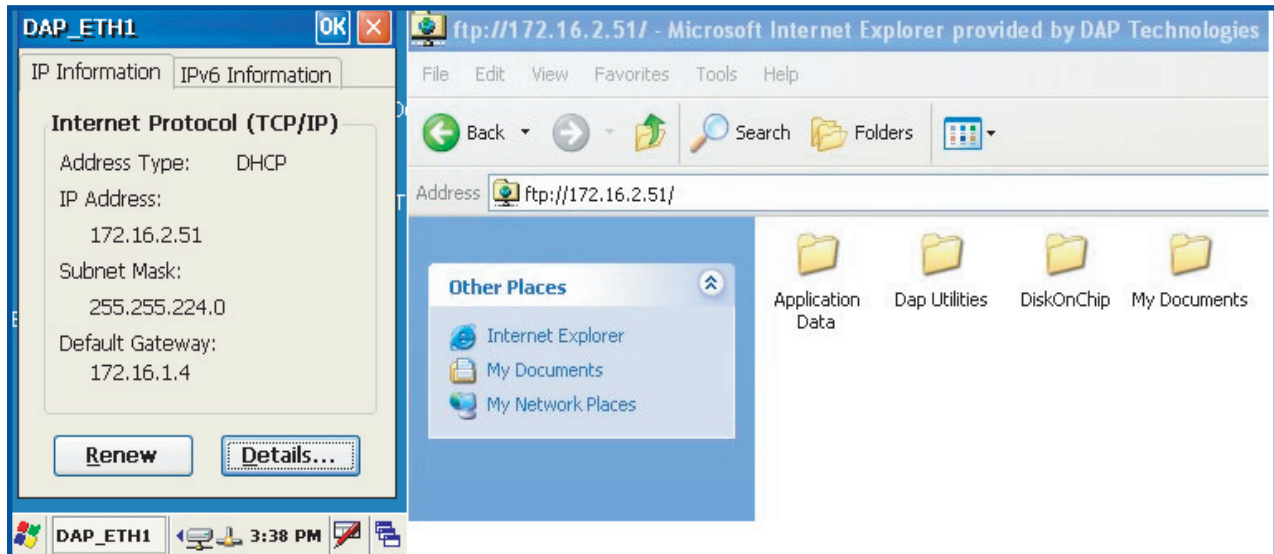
DAP_ETH1 OK ×

IP Information | IPv6 Information

Internet Protocol (TCP/IP)

Address Type: DHCP

IP Address:

172.16.2.51

Subnet Mask:

255.255.224.0

Default Gateway:

172.16.1.4

Renew | Details...

DAP_ETH1 3:38 PM

ftp://172.16.2.51/ - Microsoft Internet Explorer provided by DAP Technologies

File Edit View Favorites Tools Help

Back Search Folders

Address ftp://172.16.2.51/

Other Places

Internet Explorer

My Documents

My Network Places

Application Data

Dap Utilities

DiskOnChip

My Documents